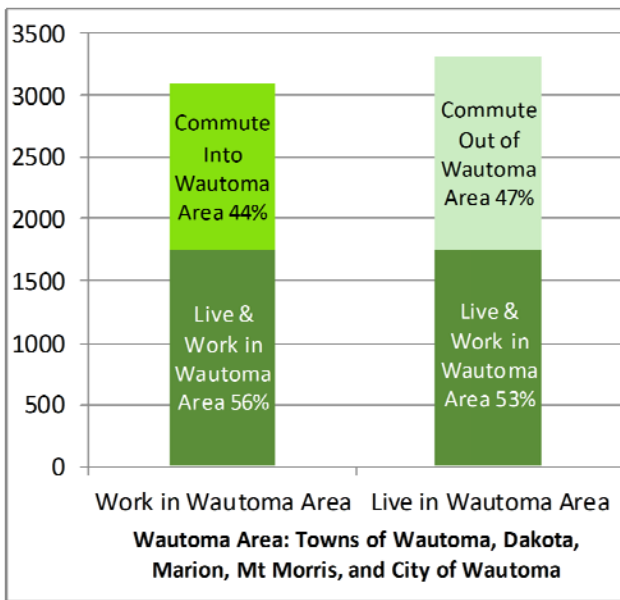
3500
3000
2500
2000
1500
1000
500
0

Commute Into Wautoma Area 44%

Live & Work in Wautoma Area 56%

Commute Out of Wautoma Area 47%

Live & Work in Wautoma Area 53%

Work in Wautoma Area

Live in Wautoma Area

Wautoma Area: Towns of Wautoma, Dakota, Marion, Mt Morris, and City of Wautoma